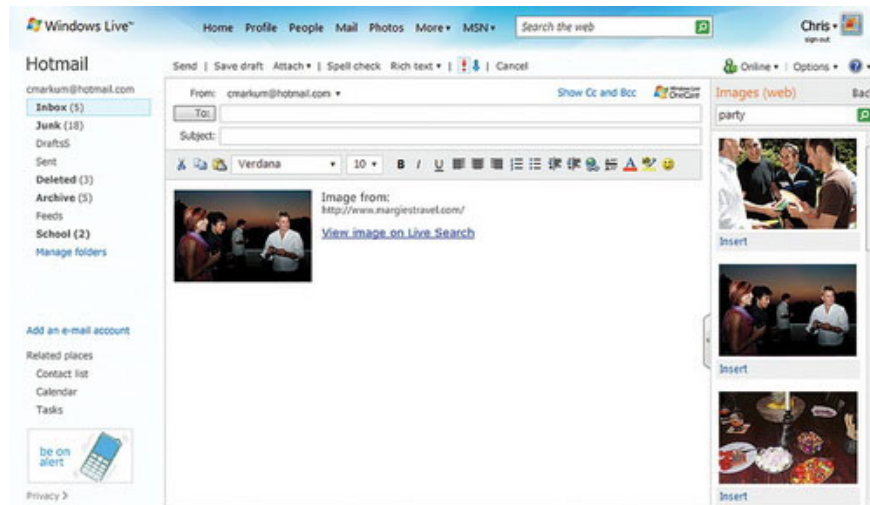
Windows Live™ Home Profile People Mail Photos More ▾ MSN ▾ Search the web Chris ▾ sign out

Hotmail

Send | Save draft Attach ▾ | Spell check Rich text ▾ | ! ↓ | Cancel

Online ▾ | Options ▾

cmarkum@hotmail.com
Inbox (5)
Junk (18)
Drafts5
Sent
Deleted (3)
Archive (5)
Feeds
School (2)
Manage folders

From: cmarkum@hotmail.com ▾
Show Cc and Bcc
Windows Live OneCare
To:
Subject:

Verdana 10 B I U

Image from:
http://www.margiestravel.com/
View image on Live Search

Images (web) Bac
party
Insert
Insert
Insert

Add an e-mail account
Related places
Contact list
Calendar
Tasks

be on alert

Privacy >